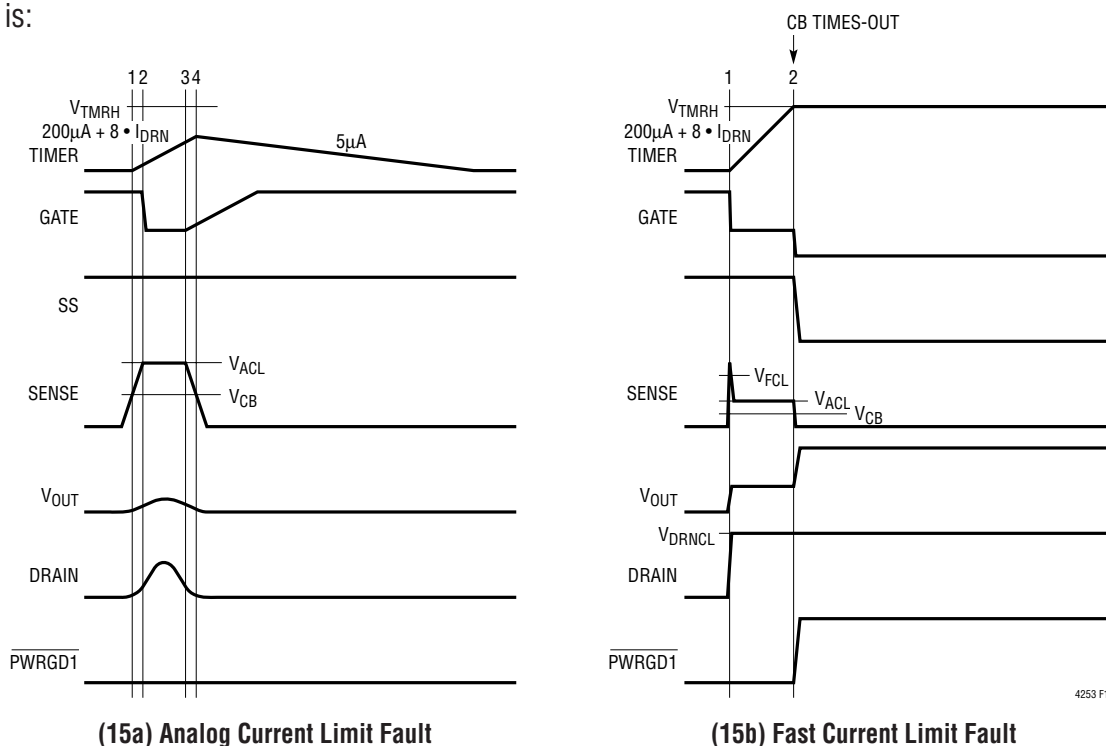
is:

1 2 3 4
$V_{TMRH}$
200µA + 8 • $I_{DRN}$
TIMER
5µA
GATE
SS
$V_{ACL}$
SENSE
$V_{CB}$
$V_{OUT}$
DRAIN
$\overline{PWRGD1}$

(15a) Analog Current Limit Fault

CB TIMES-OUT
1 2
$V_{TMRH}$
200µA + 8 • $I_{DRN}$
TIMER
GATE
SS
$V_{FCL}$
SENSE
$V_{ACL}$
$V_{CB}$
$V_{OUT}$
$V_{DRNCL}$
DRAIN
$\overline{PWRGD1}$
4253 F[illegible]

(15b) Fast Current Limit Fault